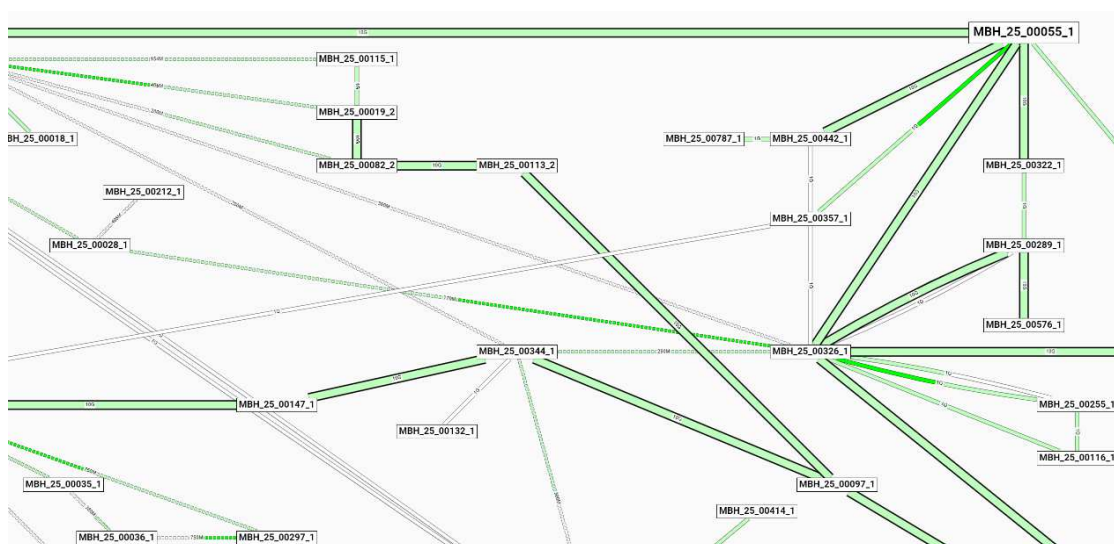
MBH_25_00055_1
MBH_25_00115_1
MBH_25_00019_2
MBH_25_00018_1
MBH_25_00082_2
MBH_25_00113_2
MBH_25_00787_1
MBH_25_00442_1
MBH_25_00322_1
MBH_25_00212_1
MBH_25_00357_1
MBH_25_00028_1
MBH_25_00289_1
MBH_25_00576_1
MBH_25_00344_1
MBH_25_00326_1
MBH_25_00147_1
MBH_25_00255_1
MBH_25_00132_1
MBH_25_00116_1
MBH_25_00097_1
MBH_25_00035_1
MBH_25_00414_1
MBH_25_00036_1
MBH_25_00297_1